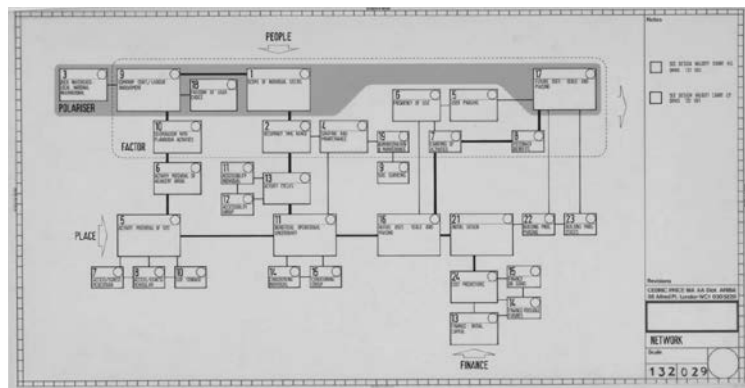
PEOPLE

3

3

18

1

6

5

17

POLARISER

FACTOR

10

2

4

15

7

8

11

13

9

12

6

PLACE

5

11

16

21

22

23

7

8

10

14

15

24

15

14

13

FINANCE

Notes

Revisions

CEDRIC PRICE MA AA Dist ARIBA
38 Alfred Pl. London WC1

NETWORK

Scale

132029